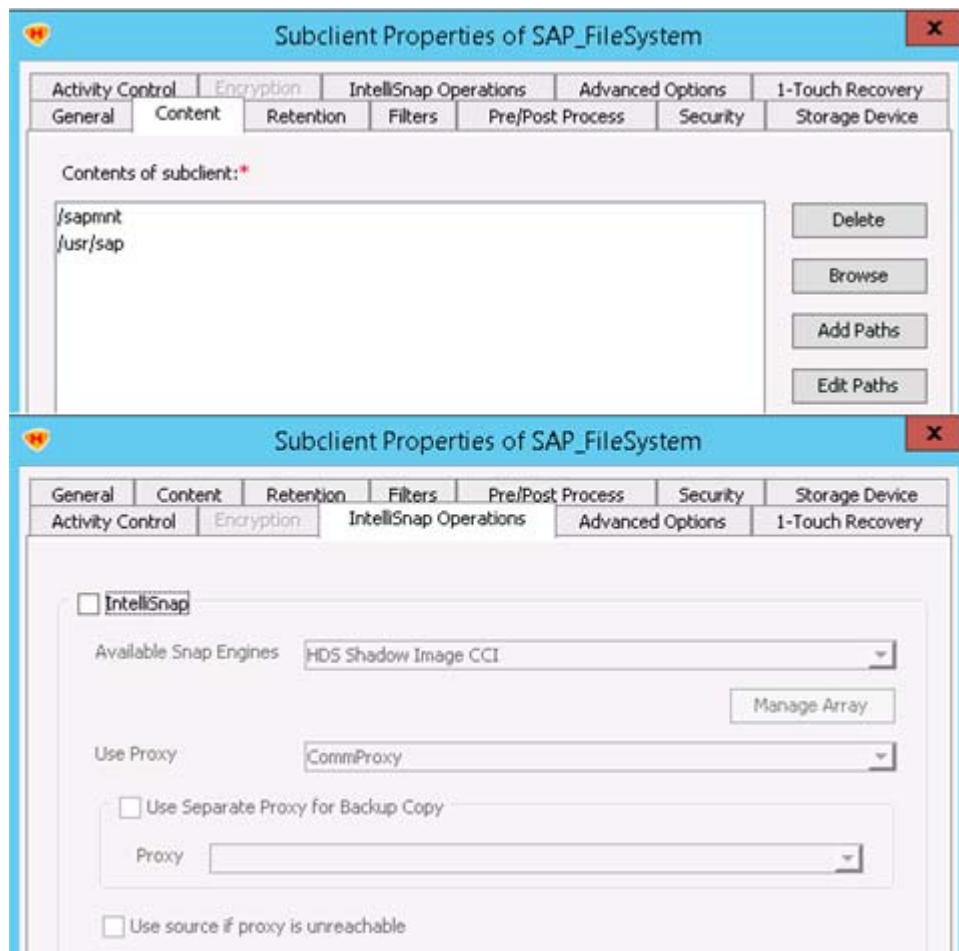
Subclient Properties of SAP_FileSystem

Activity Control | Encryption | IntelliSnap Operations | Advanced Options | 1-Touch Recovery
General | Content | Retention | Filters | Pre/Post Process | Security | Storage Device

Contents of subclient:*

/sapmnt
/usr/sap

Delete
Browse
Add Paths
Edit Paths

Subclient Properties of SAP_FileSystem

General | Content | Retention | Filters | Pre/Post Process | Security | Storage Device
Activity Control | Encryption | IntelliSnap Operations | Advanced Options | 1-Touch Recovery

IntelliSnap

Available Snap Engines HDS Shadow Image CCI

Manage Array

Use Proxy CommProxy

Use Separate Proxy for Backup Copy

Proxy

Use source if proxy is unreachable